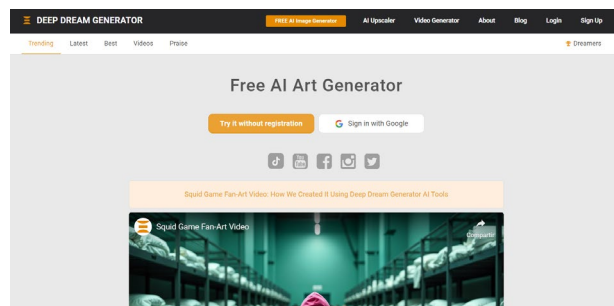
DEEP DREAM GENERATOR

FREE AI Image Generator AI Upscaler Video Generator About Blog Login Sign Up

Trending Latest Best Videos Praise

Dreamers

Free AI Art Generator

Try it without registration

Sign in with Google

Squid Game Fan-Art Video: How We Created It Using Deep Dream Generator AI Tools

Squid Game Fan-Art Video

Condividi